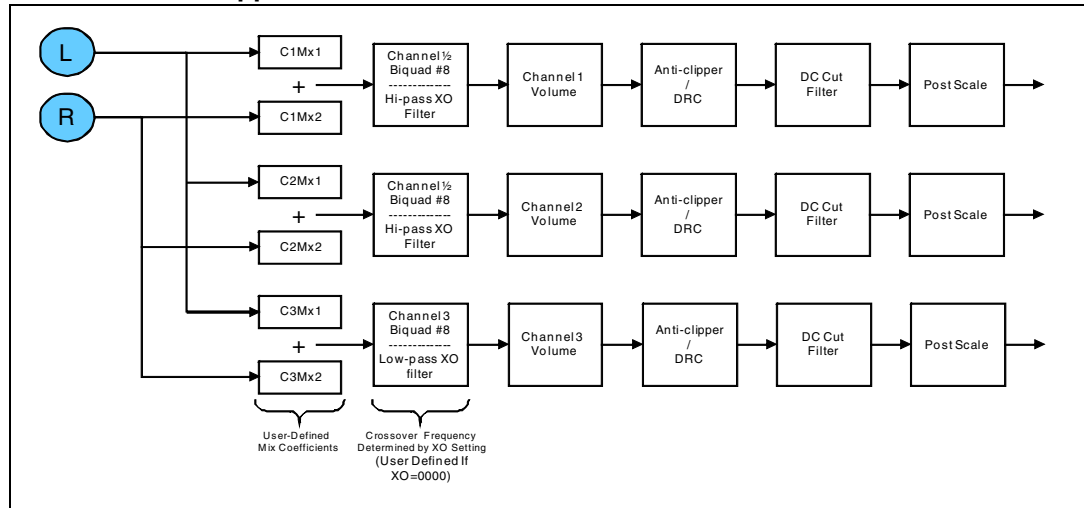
L

R

C1Mx1
+
C1Mx2

Channel ½
Biquad #8
------------
Hi-pass XO
Filter

Channel 1
Volume

Anti-clipper
/
DRC

DC Cut
Filter

Post Scale

C2Mx1
+
C2Mx2

Channel ½
Biquad #8
------------
Hi-pass XO
Filter

Channel 2
Volume

Anti-clipper
/
DRC

DC Cut
Filter

Post Scale

C3Mx1
+
C3Mx2

Channel 3
Biquad #8
------------
Low-pass XO
filter

Channel 3
Volume

Anti-clipper
/
DRC

DC Cut
Filter

Post Scale

User-Defined
Mix Coefficients

Crossover Frequency
Determined by XO Setting
(User Defined If
XO=0000)